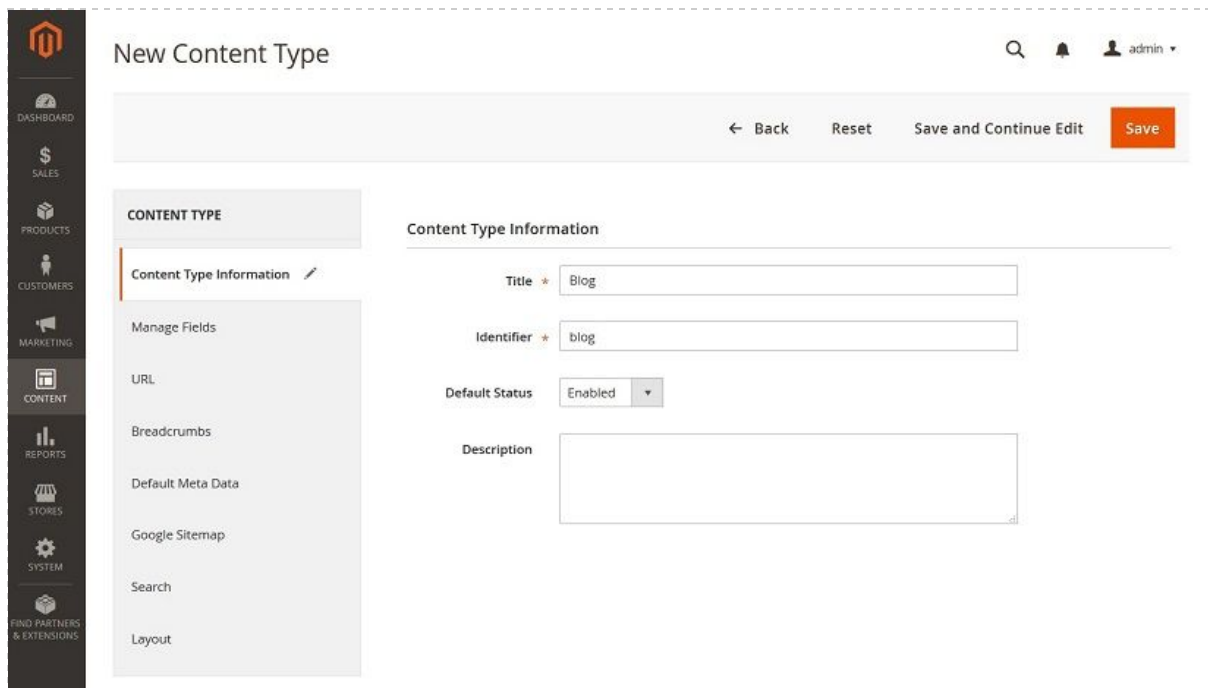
DASHBOARD
SALES
PRODUCTS
CUSTOMERS
MARKETING
CONTENT
REPORTS
STORES
SYSTEM
FIND PARTNERS & EXTENSIONS

New Content Type

admin ▾

← Back
Reset
Save and Continue Edit
Save

CONTENT TYPE
Content Type Information
Manage Fields
URL
Breadcrumbs
Default Meta Data
Google Sitemap
Search
Layout

Content Type Information

Title * Blog

Identifier * blog

Default Status Enabled ▾

Description